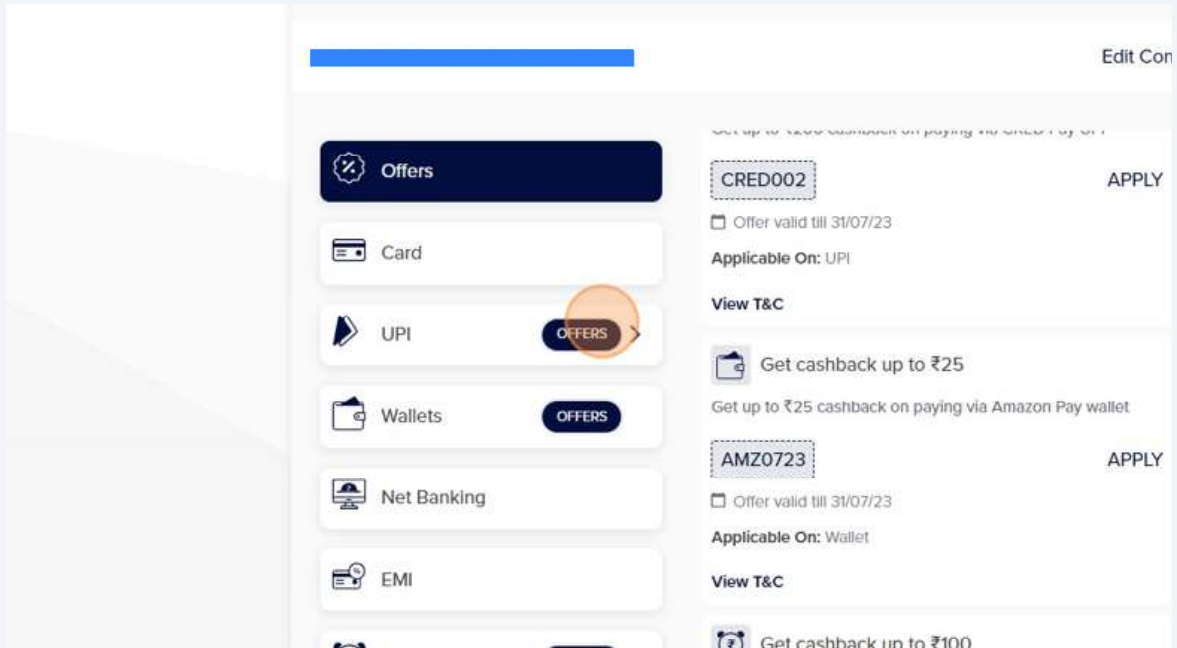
Edit Con

Offers

Card

UPI OFFERS

Wallets OFFERS

Net Banking

EMI

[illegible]

CRED002 APPLY

Offer valid till 31/07/23

Applicable On: UPI

View T&C

Get cashback up to ₹25

Get up to ₹25 cashback on paying via Amazon Pay wallet

AMZ0723 APPLY

Offer valid till 31/07/23

Applicable On: Wallet

View T&C

Get cashback up to ₹100